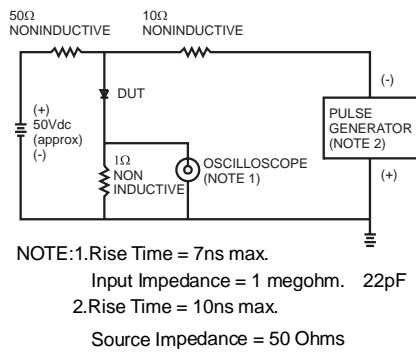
50Ω
NONINDUCTIVE

10Ω
NONINDUCTIVE

DUT

(+)
50Vdc
(approx)
(-)

1Ω
NON
INDUCTIVE

OSCILLOSCOPE
(NOTE 1)

(-)

PULSE
GENERATOR
(NOTE 2)

(+)

NOTE: 1. Rise Time = 7ns max.
Input Impedance = 1 megohm. 22pF
2. Rise Time = 10ns max.
Source Impedance = 50 Ohms